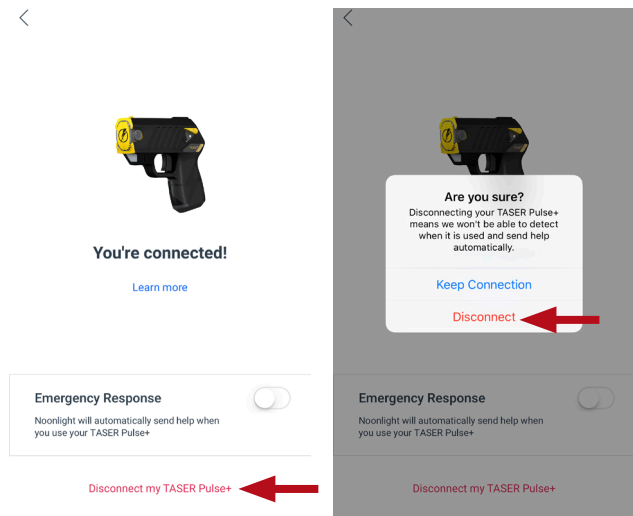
You're connected!

Learn more

Emergency Response

Noonlight will automatically send help when you use your TASER Pulse+

Disconnect my TASER Pulse+

Are you sure?

Disconnecting your TASER Pulse+ means we won't be able to detect when it is used and send help automatically.

Keep Connection

Disconnect

Emergency Response

Noonlight will automatically send help when you use your TASER Pulse+

Disconnect my TASER Pulse+